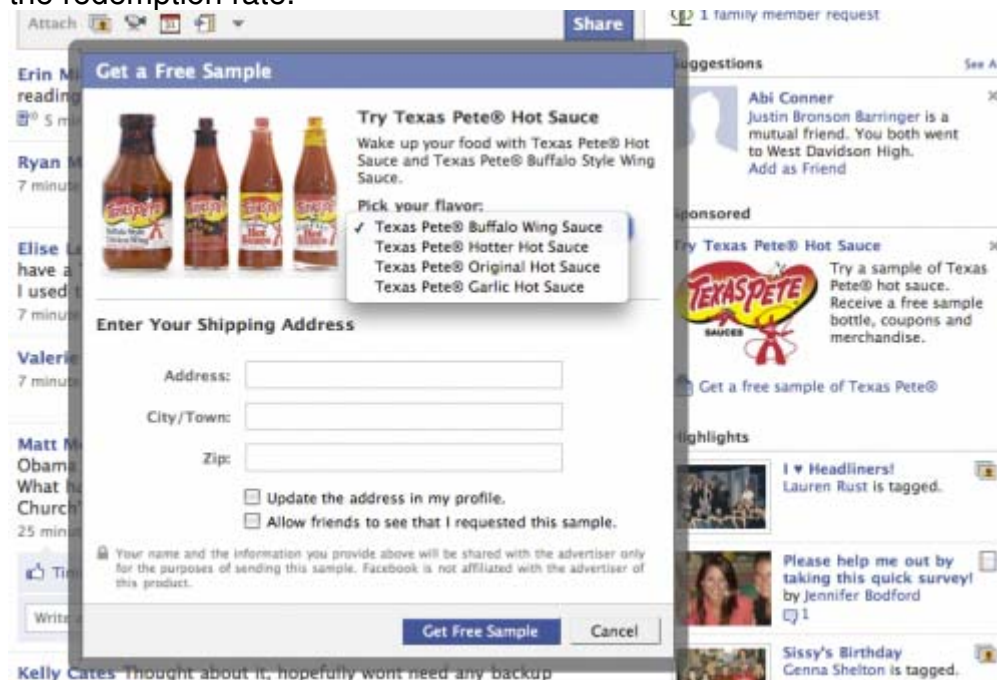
the redemption rate.

Attach

Share

1 family member request

Erin M
reading
5 m

Ryan M
7 minut

Elise L
have a
I used t
7 minut

Valerie
7 minut

Matt M
Obama
What h
Church
25 minu

Ti

Writ

Kelly Cates Thought about it, hopefully wont need any backup

Get a Free Sample

Try Texas Pete® Hot Sauce

Wake up your food with Texas Pete® Hot Sauce and Texas Pete® Buffalo Style Wing Sauce.

Pick your flavor:

✓ Texas Pete® Buffalo Wing Sauce
Texas Pete® Hotter Hot Sauce
Texas Pete® Original Hot Sauce
Texas Pete® Garlic Hot Sauce

Enter Your Shipping Address

Address:

City/Town:

Zip:

Update the address in my profile.

Allow friends to see that I requested this sample.

Your name and the information you provide above will be shared with the advertiser only for the purposes of sending this sample. Facebook is not affiliated with the advertiser of this product.

Get Free Sample

Cancel

uggestions

See A

Abi Conner
Justin Bronson Barringer is a mutual friend. You both went to West Davidson High.
Add as Friend

ponsored

y Texas Pete® Hot Sauce

TEXAS PETE
SAUCES

Try a sample of Texas Pete® hot sauce. Receive a free sample bottle, coupons and merchandise.

Get a free sample of Texas Pete®

ighlights

I ♥ Headliners!
Lauren Rust is tagged.

Please help me out by taking this quick survey!
by Jennifer Bodford
1

Sissy's Birthday
Genna Shelton is tagged.